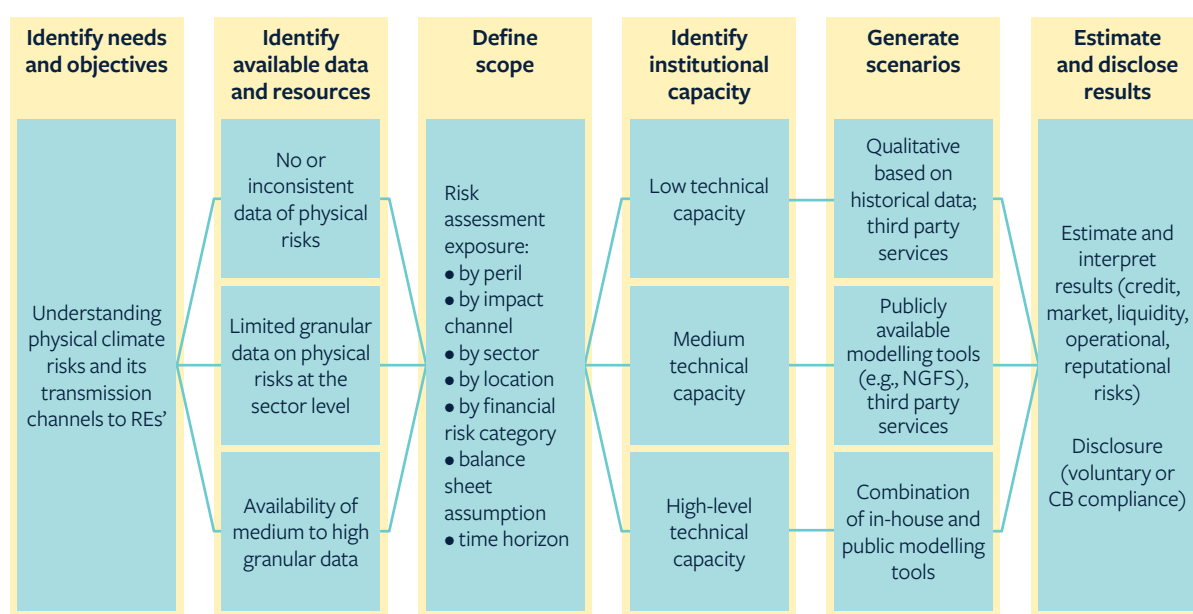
Identify needs and objectives

Understanding physical climate risks and its transmission channels to REs'

Identify available data and resources

No or inconsistent data of physical risks

Limited granular data on physical risks at the sector level

Availability of medium to high granular data

Define scope

Risk assessment exposure:
• by peril
• by impact channel
• by sector
• by location
• by financial risk category
• balance sheet assumption
• time horizon

Identify institutional capacity

Low technical capacity

Medium technical capacity

High-level technical capacity

Generate scenarios

Qualitative based on historical data; third party services

Publicly available modelling tools (e.g., NGFS), third party services

Combination of in-house and public modelling tools

Estimate and disclose results

Estimate and interpret results (credit, market, liquidity, operational, reputational risks)

Disclosure (voluntary or CB compliance)